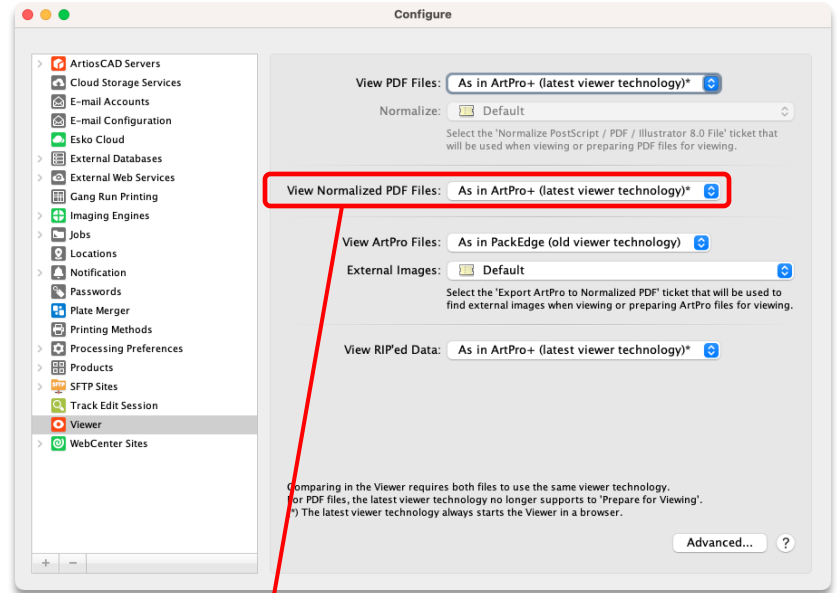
Configure

ArtiosCAD Servers
Cloud Storage Services
E-mail Accounts
E-mail Configuration
Esko Cloud
External Databases
External Web Services
Gang Run Printing
Imaging Engines
Jobs
Locations
Notification
Passwords
Plate Merger
Printing Methods
Processing Preferences
Products
SFTP Sites
Track Edit Session
Viewer
WebCenter Sites

+ −

View PDF Files: As in ArtPro+ (latest viewer technology)*
Normalize: Default
Select the 'Normalize PostScript / PDF / Illustrator 8.0 File' ticket that will be used when viewing or preparing PDF files for viewing.

View Normalized PDF Files: As in ArtPro+ (latest viewer technology)*

View ArtPro Files: As in PackEdge (old viewer technology)
External Images: Default
Select the 'Export ArtPro to Normalized PDF' ticket that will be used to find external images when viewing or preparing ArtPro files for viewing.

View RIP'ed Data: As in ArtPro+ (latest viewer technology)*

Comparing in the Viewer requires both files to use the same viewer technology.
For PDF files, the latest viewer technology no longer supports to 'Prepare for Viewing'.
*) The latest viewer technology always starts the Viewer in a browser.

Advanced...
?